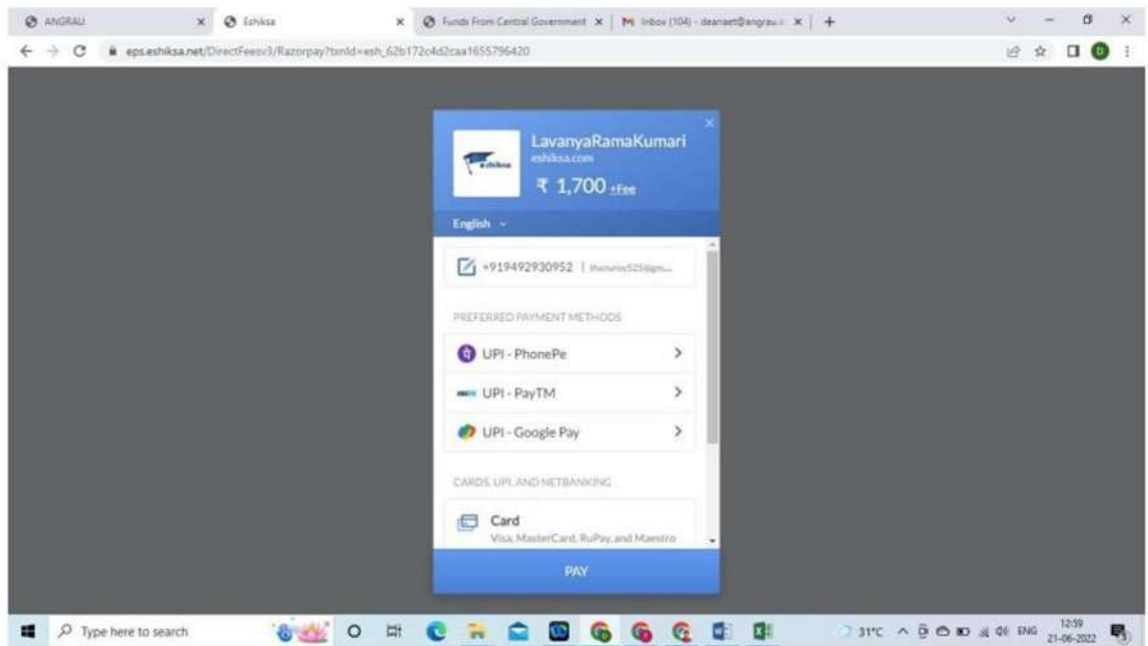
ANGRAU × Eshiksa × Funds From Central Government × Inbox (104) - deanaet@angrau.... × +

eps.eshiksa.net/DirectFeesv3/Razorpay?txnId=esh_62b172c4d2caa1655796420

LavanyaRamaKumari
eshiksa.com
₹ 1,700 +Fee

English

+919492930952 | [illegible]

PREFERRED PAYMENT METHODS

UPI - PhonePe

UPI - PayTM

UPI - Google Pay

CARDS, UPI, AND NETBANKING

Card
Visa, MasterCard, RuPay, and Maestro

PAY

Type here to search

31°C ENG 12:59 21-06-2022